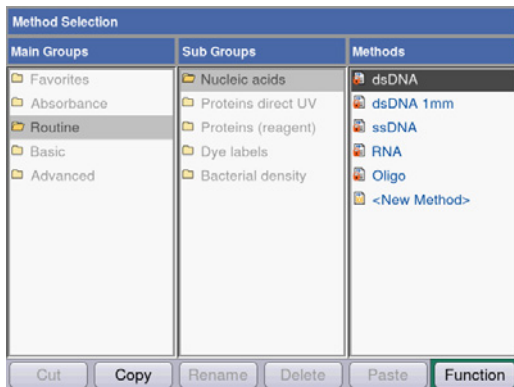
Method Selection

Main Groups
Favorites
Absorbance
Routine
Basic
Advanced

Sub Groups
Nucleic acids
Proteins direct UV
Proteins (reagent)
Dye labels
Bacterial density

Methods
dsDNA
dsDNA 1mm
ssDNA
RNA
Oligo
<New Method>

Cut | Copy | Rename | Delete | Paste | Function